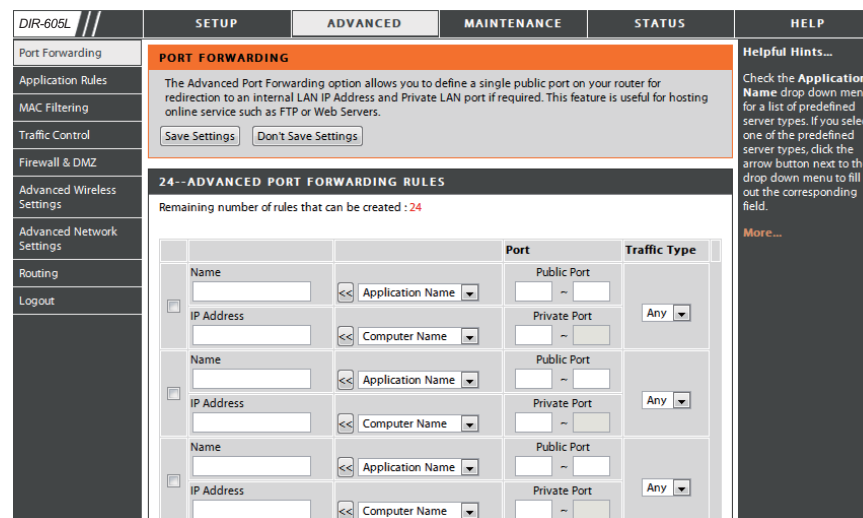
DIR-605L

SETUP | ADVANCED | MAINTENANCE | STATUS | HELP

Port Forwarding
Application Rules
MAC Filtering
Traffic Control
Firewall & DMZ
Advanced Wireless Settings
Advanced Network Settings
Routing
Logout

PORT FORWARDING

The Advanced Port Forwarding option allows you to define a single public port on your router for redirection to an internal LAN IP Address and Private LAN port if required. This feature is useful for hosting online service such as FTP or Web Servers.

Save Settings | Don't Save Settings

24--ADVANCED PORT FORWARDING RULES

Remaining number of rules that can be created : 24

| | | | Port | Traffic Type |
|---|---|---|---|---|
| | Name | << Application Name | Public Port ~ | |
| | IP Address | << Computer Name | Private Port ~ | Any |
| | Name | << Application Name | Public Port ~ | |
| | IP Address | << Computer Name | Private Port ~ | Any |
| | Name | << Application Name | Public Port ~ | |
| | IP Address | << Computer Name | Private Port ~ | Any |

Helpful Hints...

Check the Application Name drop down men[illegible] for a list of predefined server types. If you sele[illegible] one of the predefined server types, click the arrow button next to th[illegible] drop down menu to fill out the corresponding field.

More...